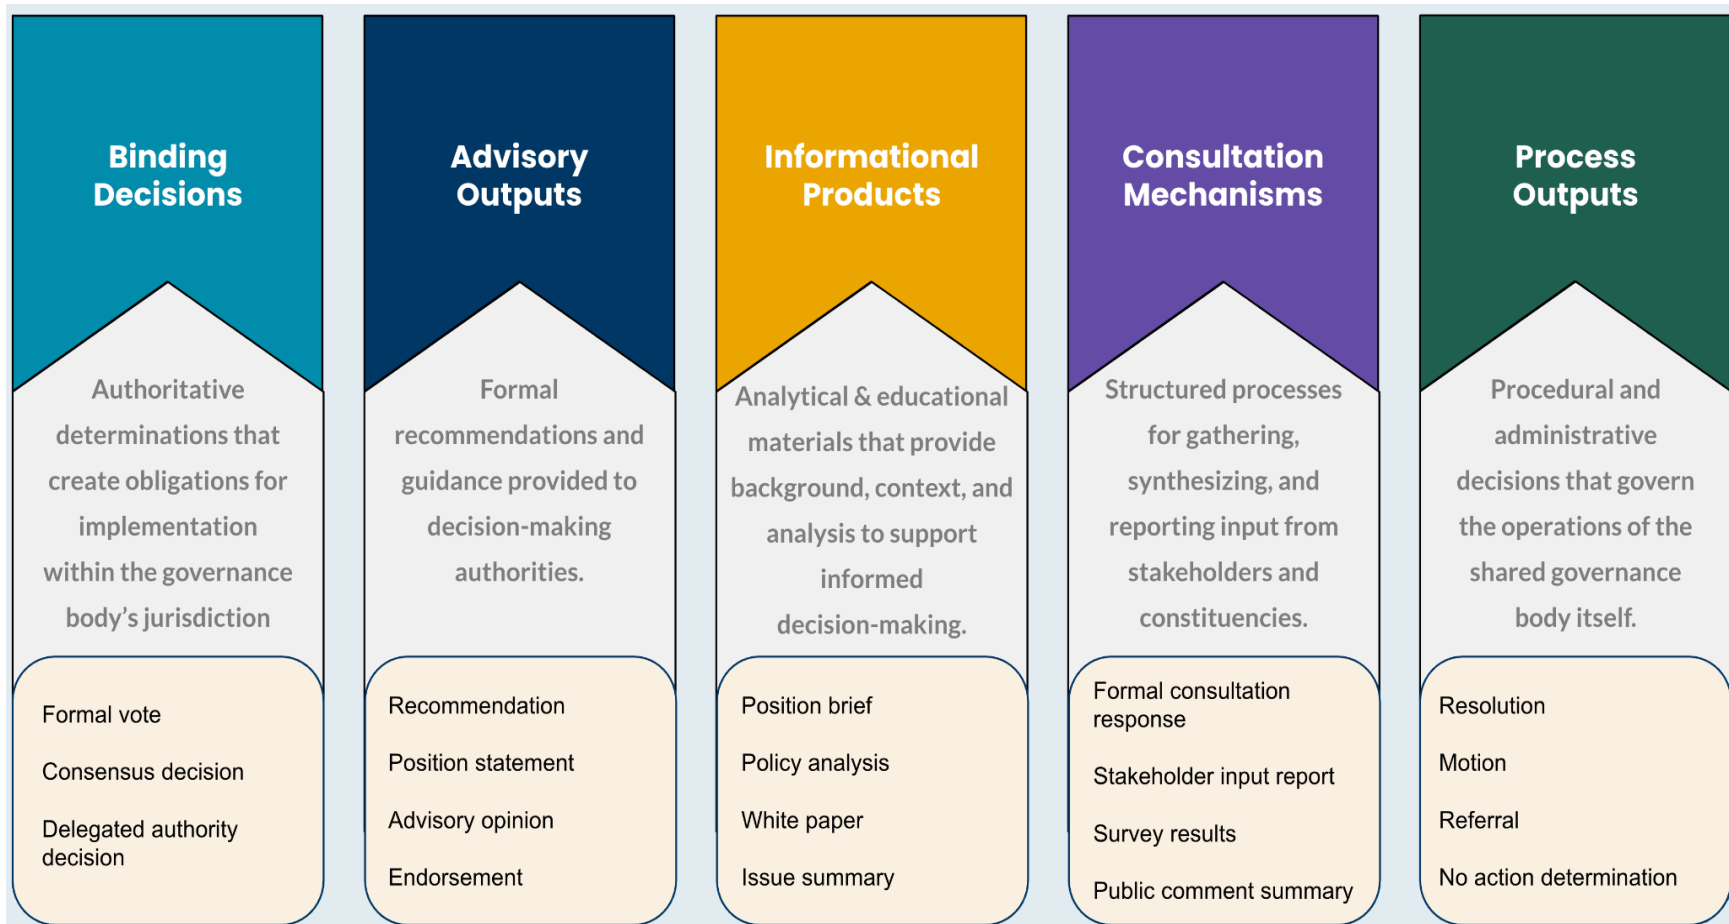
Binding Decisions

Authoritative determinations that create obligations for implementation within the governance body's jurisdiction

Formal vote

Consensus decision

Delegated authority decision

Advisory Outputs

Formal recommendations and guidance provided to decision-making authorities.

Recommendation

Position statement

Advisory opinion

Endorsement

Informational Products

Analytical & educational materials that provide background, context, and analysis to support informed decision-making.

Position brief

Policy analysis

White paper

Issue summary

Consultation Mechanisms

Structured processes for gathering, synthesizing, and reporting input from stakeholders and constituencies.

Formal consultation response

Stakeholder input report

Survey results

Public comment summary

Process Outputs

Procedural and administrative decisions that govern the operations of the shared governance body itself.

Resolution

Motion

Referral

No action determination